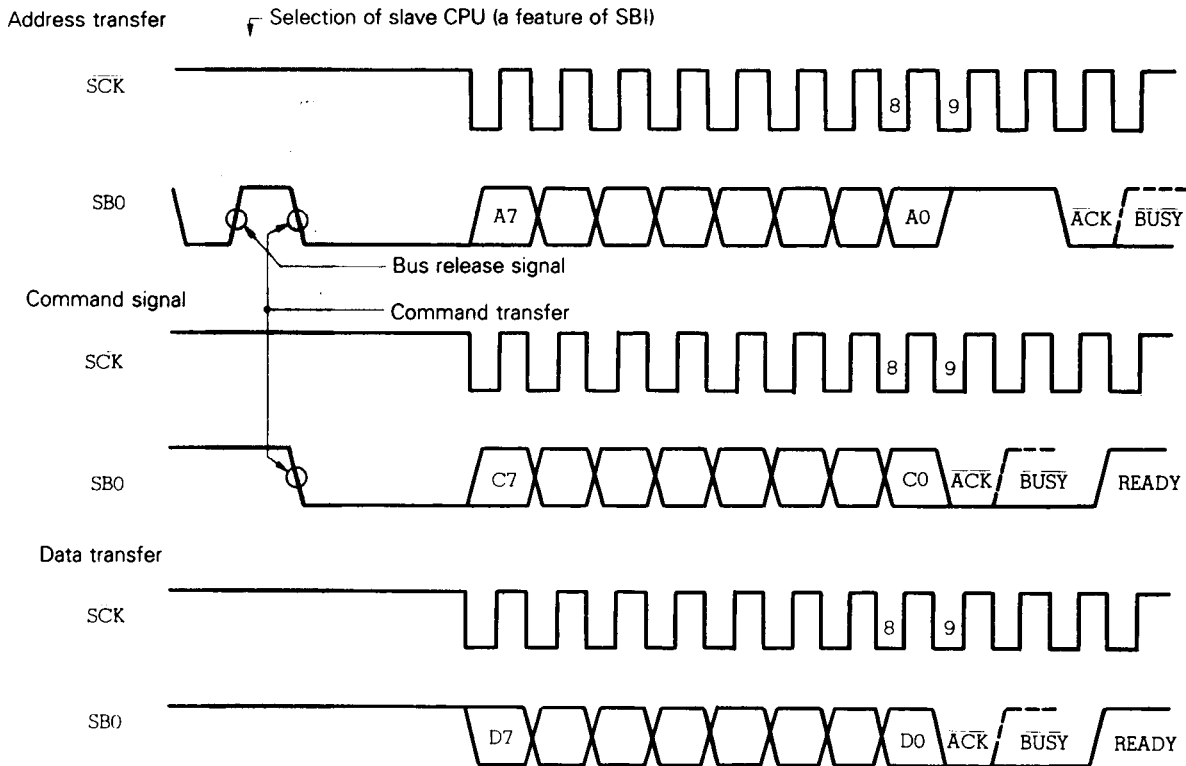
Address transfer

Selection of slave CPU (a feature of SBI)

$\overline{SCK}$

8

9

SB0

A7

A0

$\overline{ACK}$

$\overline{BUSY}$

Bus release signal

Command signal

Command transfer

$\overline{SCK}$

8

9

SB0

C7

C0

$\overline{ACK}$

$\overline{BUSY}$

READY

Data transfer

$\overline{SCK}$

8

9

SB0

D7

D0

$\overline{ACK}$

$\overline{BUSY}$

READY